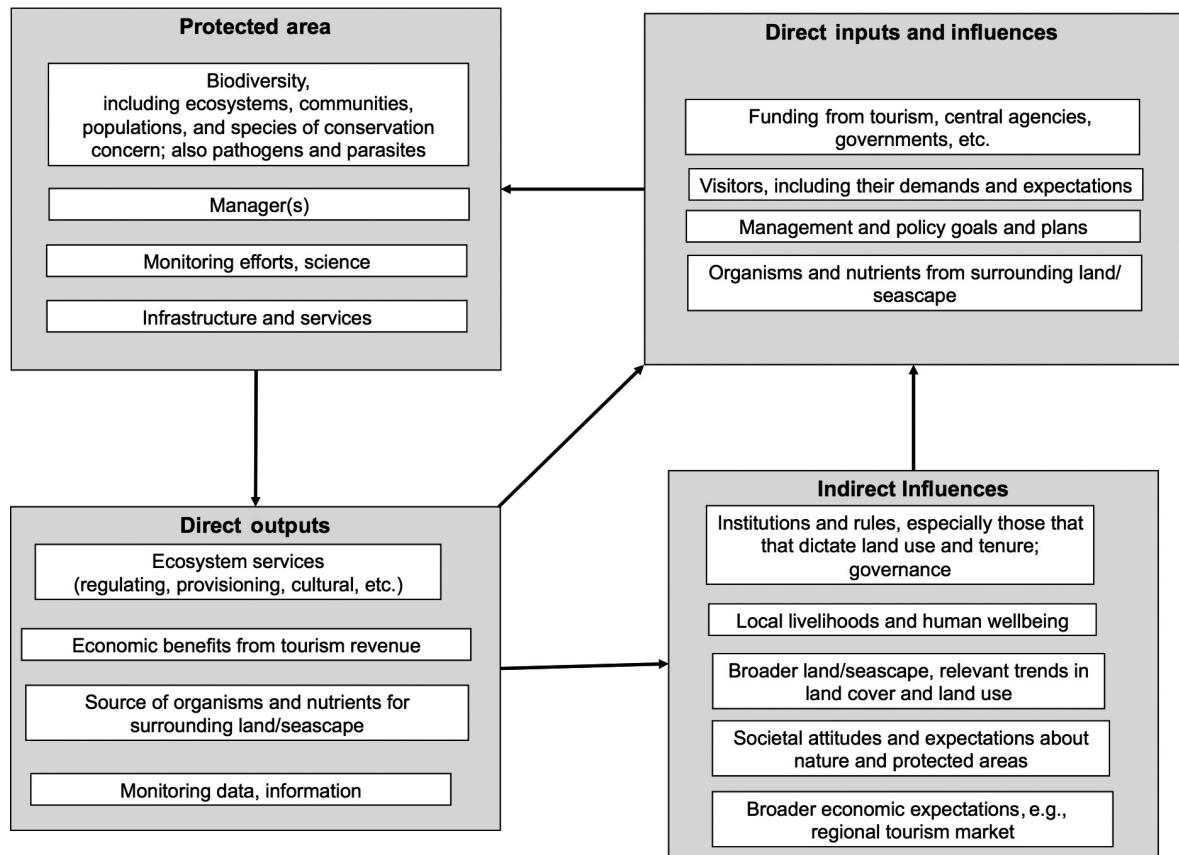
Protected area

Biodiversity, including ecosystems, communities, populations, and species of conservation concern; also pathogens and parasites

Manager(s)

Monitoring efforts, science

Infrastructure and services

Direct inputs and influences

Funding from tourism, central agencies, governments, etc.

Visitors, including their demands and expectations

Management and policy goals and plans

Organisms and nutrients from surrounding land/seascape

Direct outputs

Ecosystem services (regulating, provisioning, cultural, etc.)

Economic benefits from tourism revenue

Source of organisms and nutrients for surrounding land/seascape

Monitoring data, information

Indirect Influences

Institutions and rules, especially those that that dictate land use and tenure; governance

Local livelihoods and human wellbeing

Broader land/seascape, relevant trends in land cover and land use

Societal attitudes and expectations about nature and protected areas

Broader economic expectations, e.g., regional tourism market